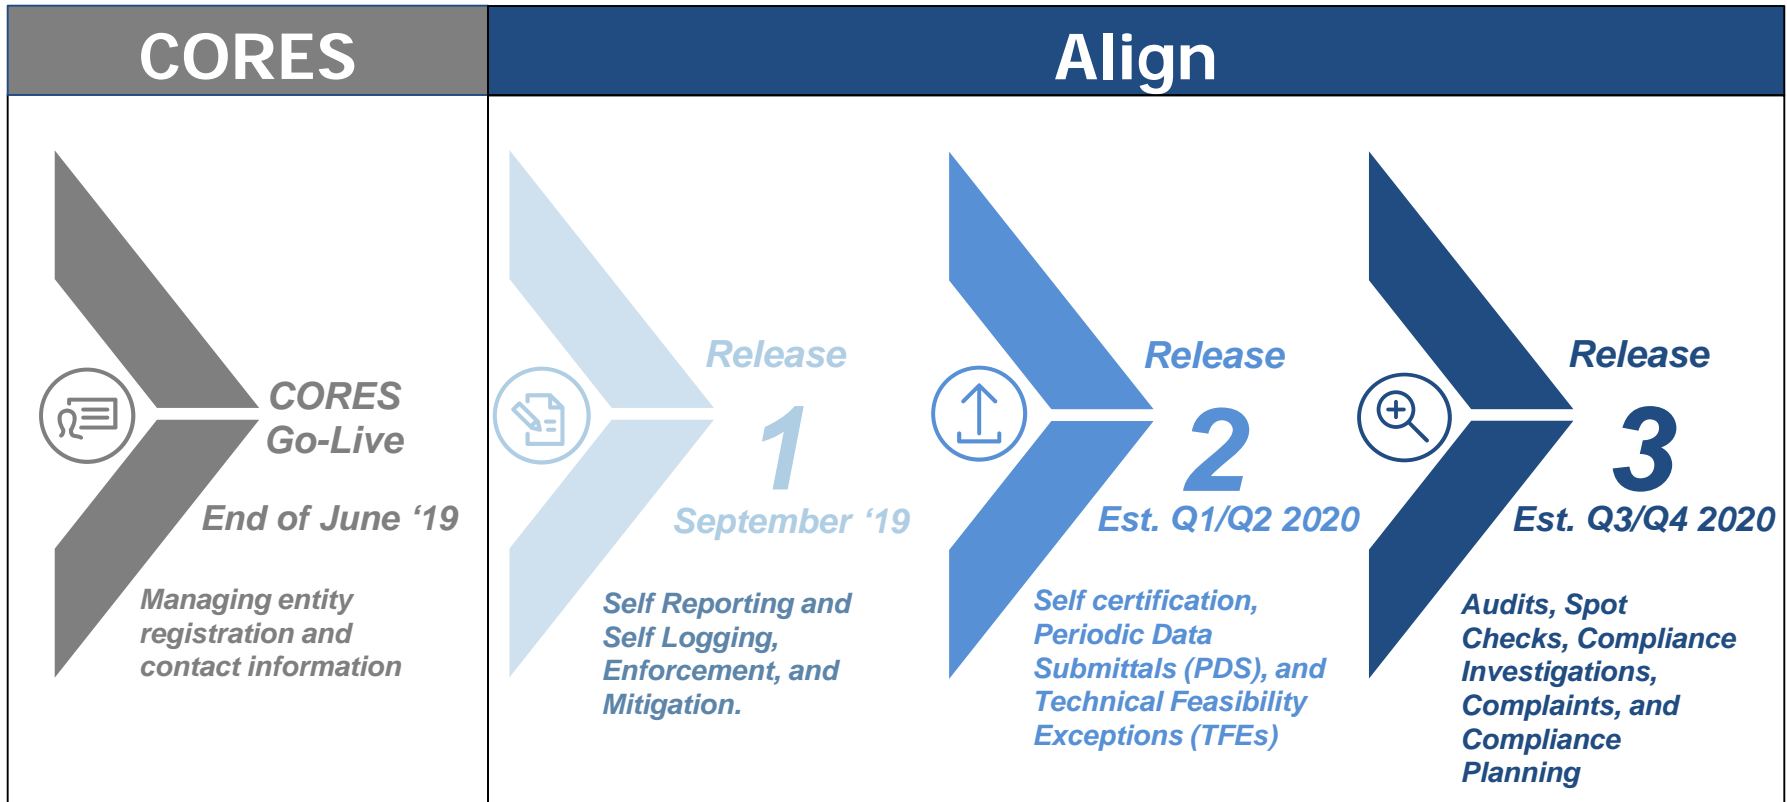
CORES

Align

CORES Go-Live

End of June '19

Managing entity registration and contact information

Release

1

September '19

Self Reporting and Self Logging, Enforcement, and Mitigation.

Release

2

Est. Q1/Q2 2020

Self certification, Periodic Data Submittals (PDS), and Technical Feasibility Exceptions (TFEs)

Release

3

Est. Q3/Q4 2020

Audits, Spot Checks, Compliance Investigations, Complaints, and Compliance Planning